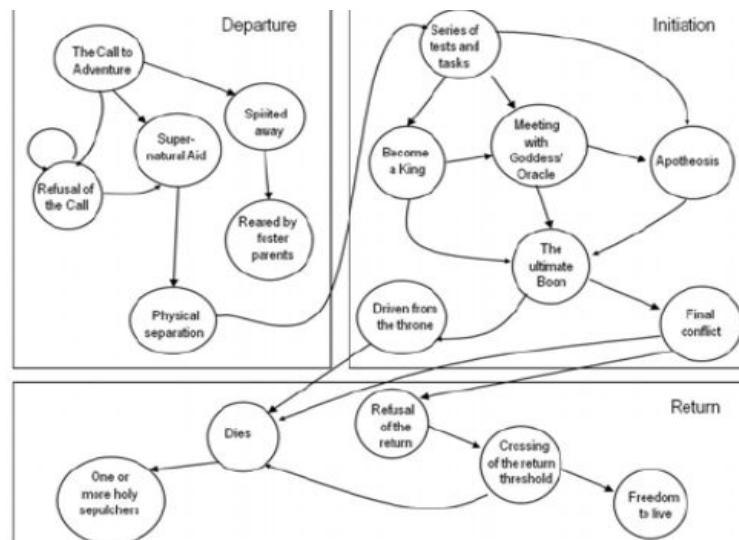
Departure

The Call to Adventure

Refusal of the Call

Super-natural Aid

Spirited away

Reared by foster parents

Physical separation

Initiation

Series of tests and tasks

Become a King

Meeting with Goddess/ Oracle

Apotheosis

The ultimate Boon

Driven from the throne

Final conflict

Return

Dies

Refusal of the return

Crossing of the return threshold

One or more holy sepulchers

Freedom to live